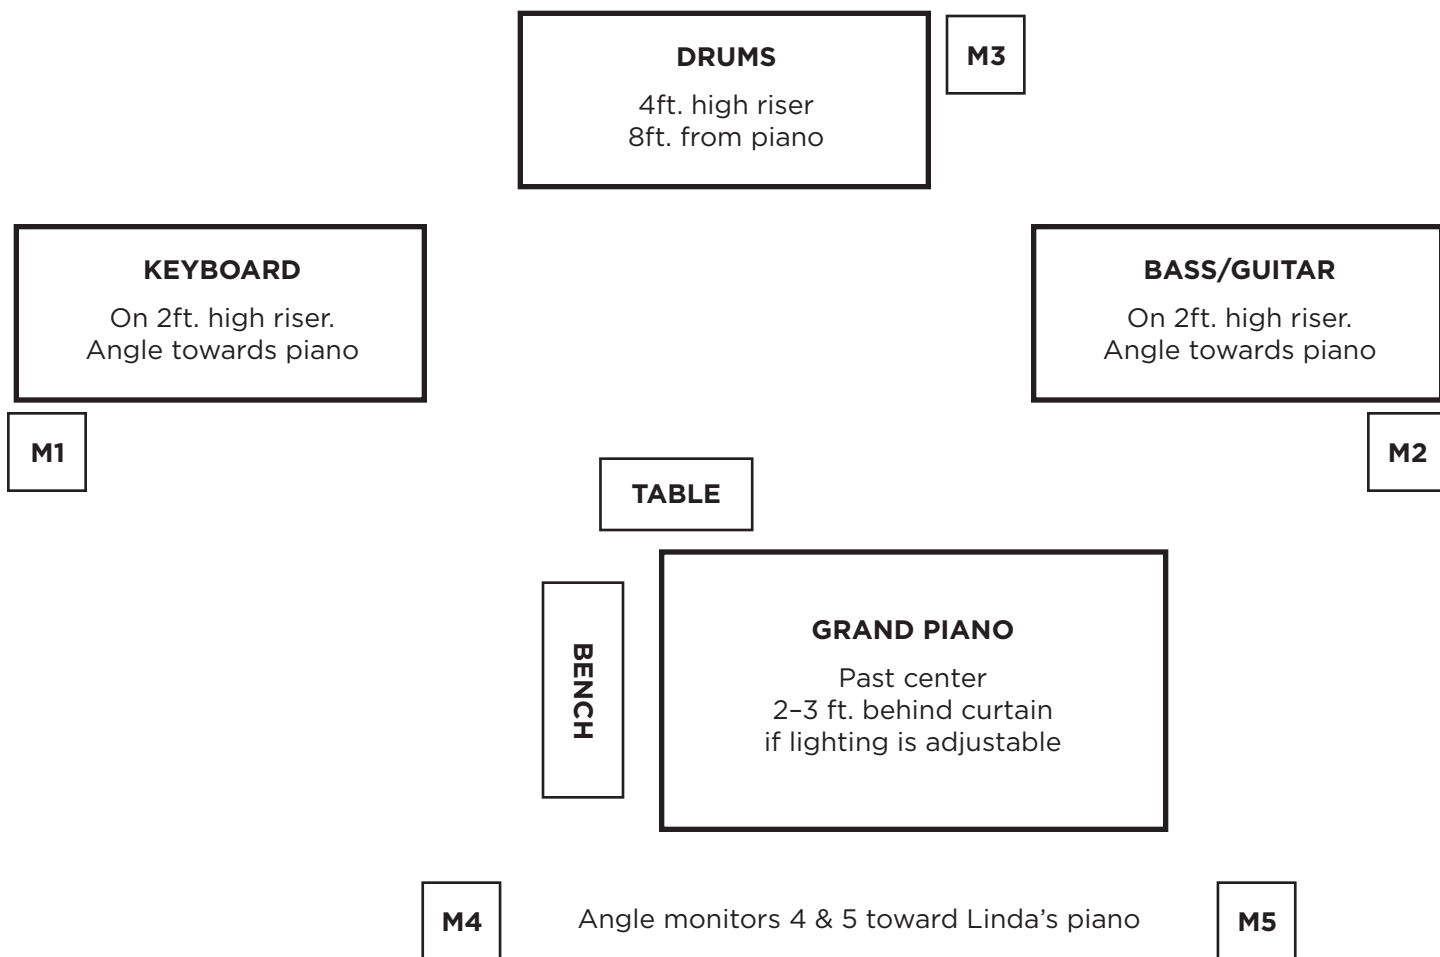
DRUMS
4ft. high riser
8ft. from piano

M3

KEYBOARD
On 2ft. high riser.
Angle towards piano

BASS/GUITAR
On 2ft. high riser.
Angle towards piano

M1

M2

TABLE

BENCH

GRAND PIANO
Past center
2–3 ft. behind curtain
if lighting is adjustable

M4

Angle monitors 4 & 5 toward Linda's piano

M5